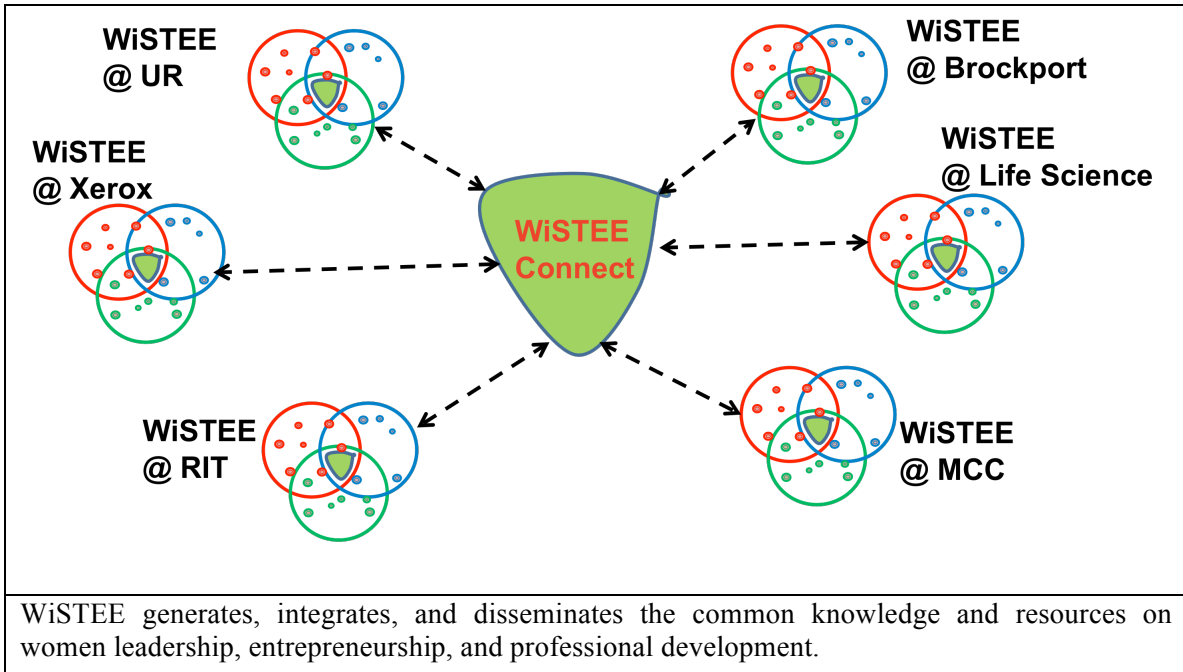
WiSTEE
@ UR

WiSTEE
@ Brockport

WiSTEE
@ Xerox

WiSTEE
@ Life Science

WiSTEE
Connect

WiSTEE
@ RIT

WiSTEE
@ MCC

WiSTEE generates, integrates, and disseminates the common knowledge and resources on women leadership, entrepreneurship, and professional development.